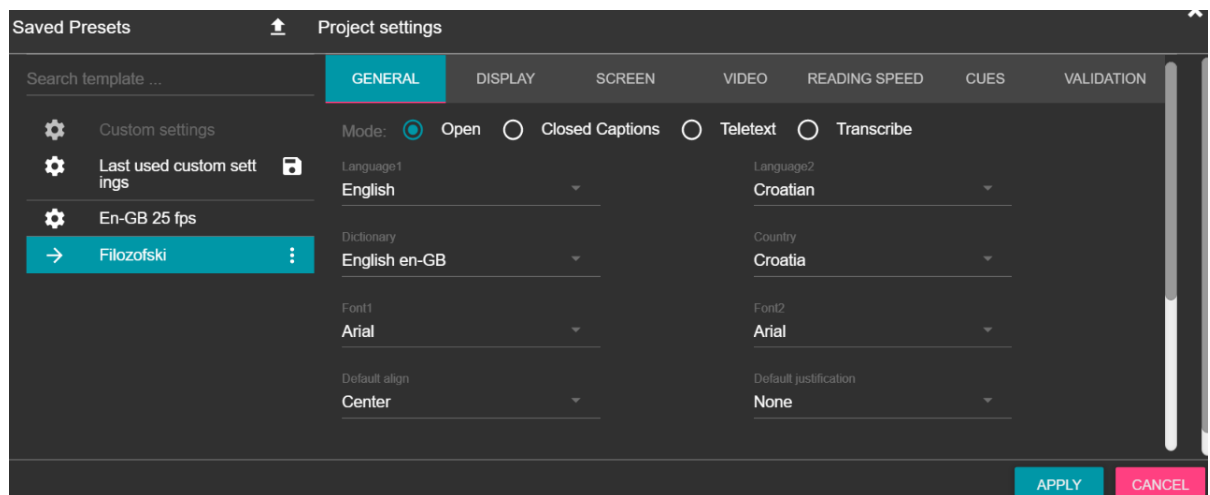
Saved Presets

Project settings

Search template ...

Custom settings

Last used custom settings

En-GB 25 fps

Filozofski

GENERAL DISPLAY SCREEN VIDEO READING SPEED CUES VALIDATION

Mode: Open Closed Captions Teletext Transcribe

Language1
English

Language2
Croatian

Dictionary
English en-GB

Country
Croatia

Font1
Arial

Font2
Arial

Default align
Center

Default justification
None

APPLY CANCEL